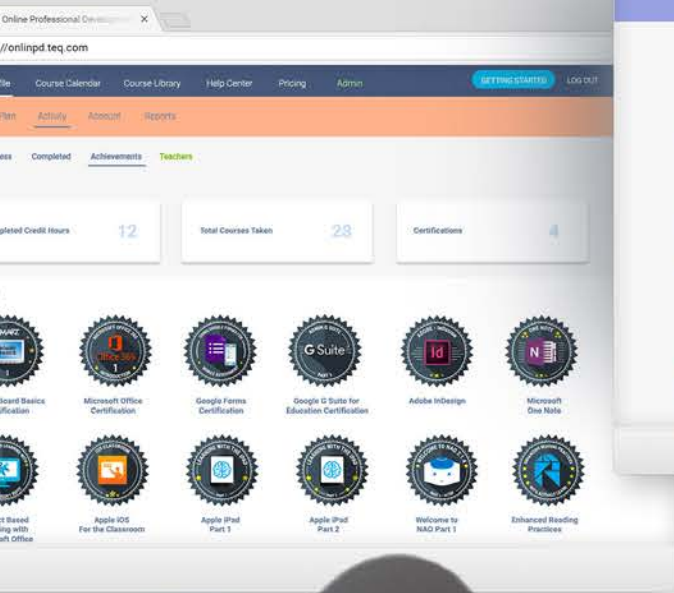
Online Professional Develo
//onlinpd.teq.com

file Course Calendar Course Library Help Center Pricing Admin GETTING STARTED LOG OUT

Plan Activity Account Reports

ess Completed Achievements Teachers

pleted Credit Hours 12

Total Courses Taken 23

Certifications 4

Office 365

G Suite

Id

N

board Basics ification

Microsoft Office Certification

Google Forms Certification

Google G Suite for Education Certification

Adobe InDesign

Microsoft One Note

t Based ing with oft Office

Apple iOS For the Classroom

Apple iPad Part 1

Apple iPad Part 2

Welcome to NAO Part 1

Enhanced Reading Practices